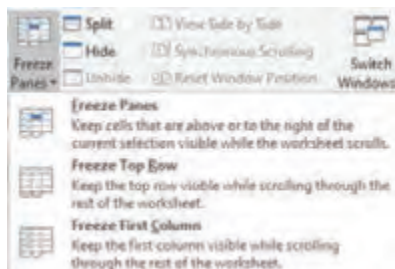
Freeze Panes

Split
Hide
Unhide

View Side by Side
Synchronous Scrolling
Reset Window Position

Switch Windows

Freeze Panes
Keep cells that are above or to the right of the current selection visible while the worksheet scrolls.

Freeze Top Row
Keep the top row visible while scrolling through the rest of the worksheet.

Freeze First Column
Keep the first column visible while scrolling through the rest of the worksheet.